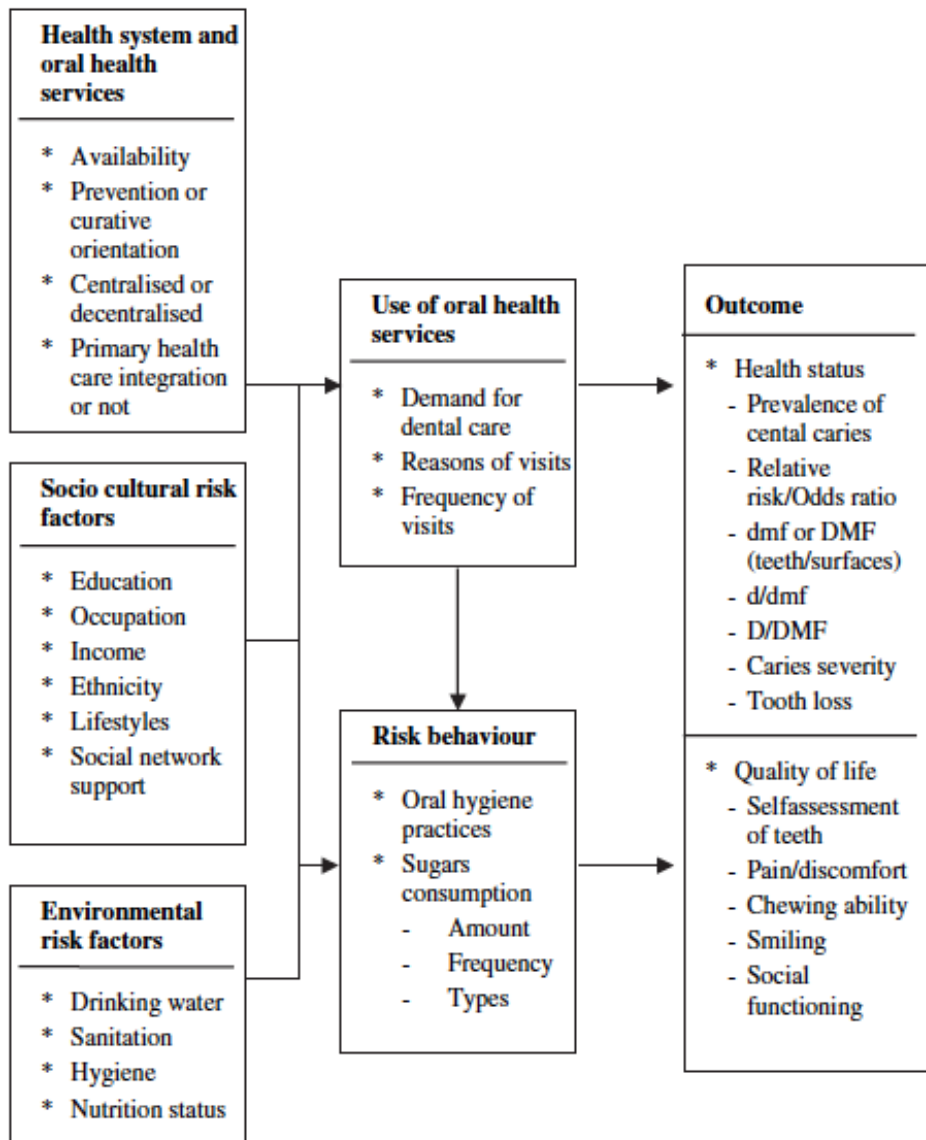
Health system and oral health services

* Availability
* Prevention or curative orientation
* Centralised or decentralised
* Primary health care integration or not

Socio cultural risk factors

* Education
* Occupation
* Income
* Ethnicity
* Lifestyles
* Social network support

Environmental risk factors

* Drinking water
* Sanitation
* Hygiene
* Nutrition status

Use of oral health services

* Demand for dental care
* Reasons of visits
* Frequency of visits

Risk behaviour

* Oral hygiene practices
* Sugars consumption
- Amount
- Frequency
- Types

Outcome

* Health status
- Prevalence of cental caries
- Relative risk/Odds ratio
- dmf or DMF (teeth/surfaces)
- d/dmf
- D/DMF
- Caries severity
- Tooth loss

* Quality of life
- Selfassessment of teeth
- Pain/discomfort
- Chewing ability
- Smiling
- Social functioning